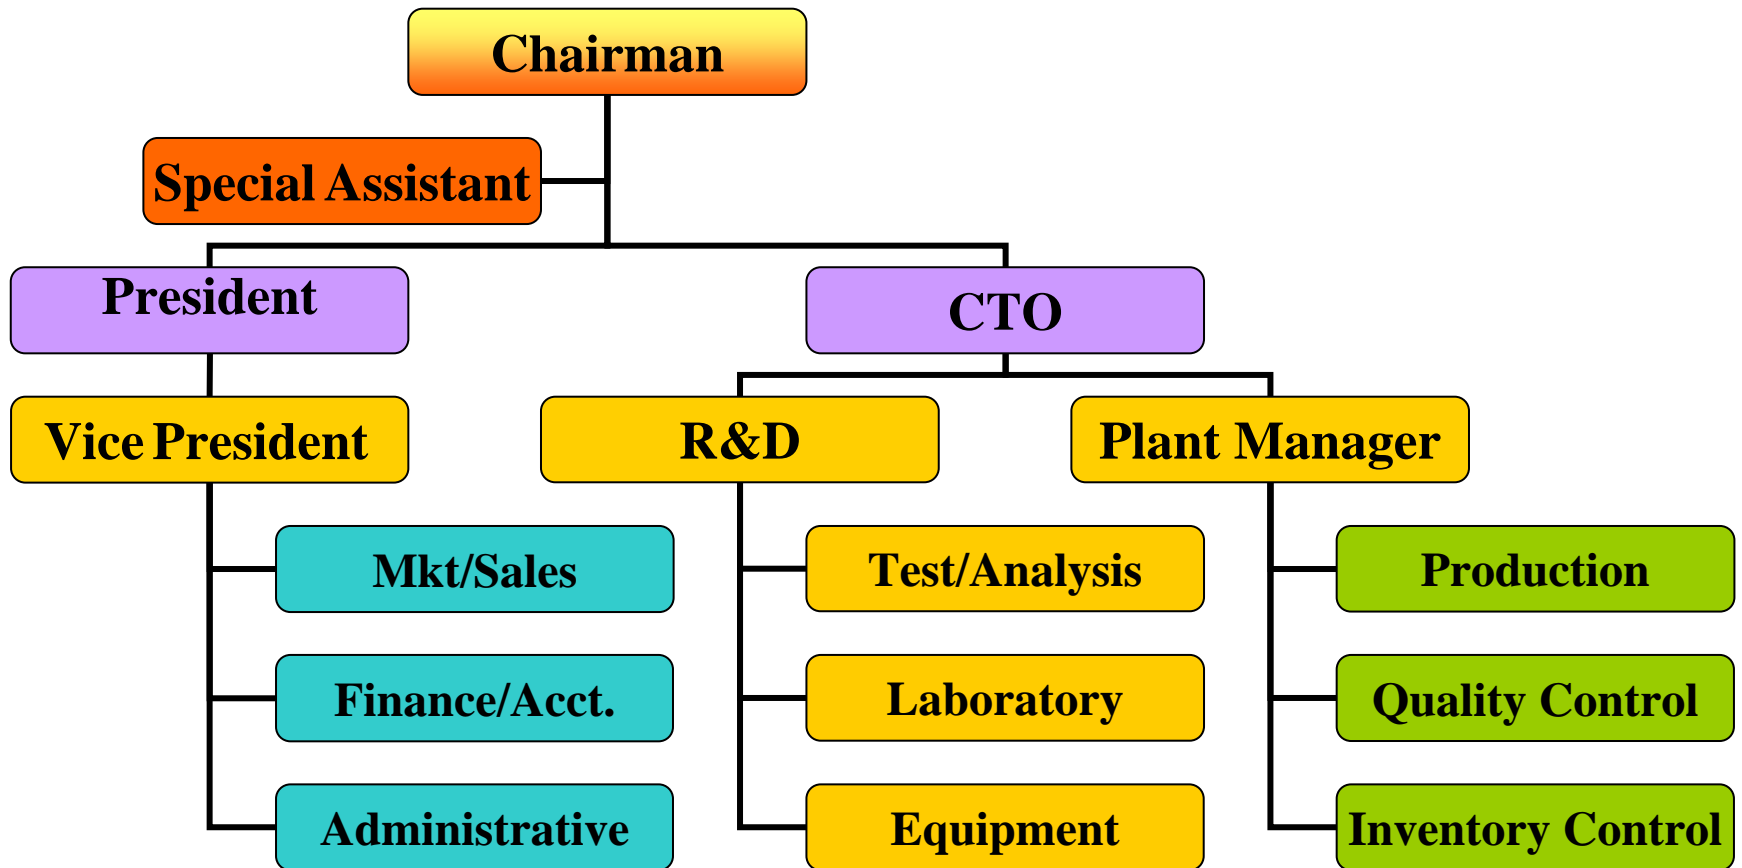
Chairman

Special Assistant

President

CTO

Vice President

R&D

Plant Manager

Mkt/Sales

Finance/Acct.

Administrative

Test/Analysis

Laboratory

Equipment

Production

Quality Control

Inventory Control